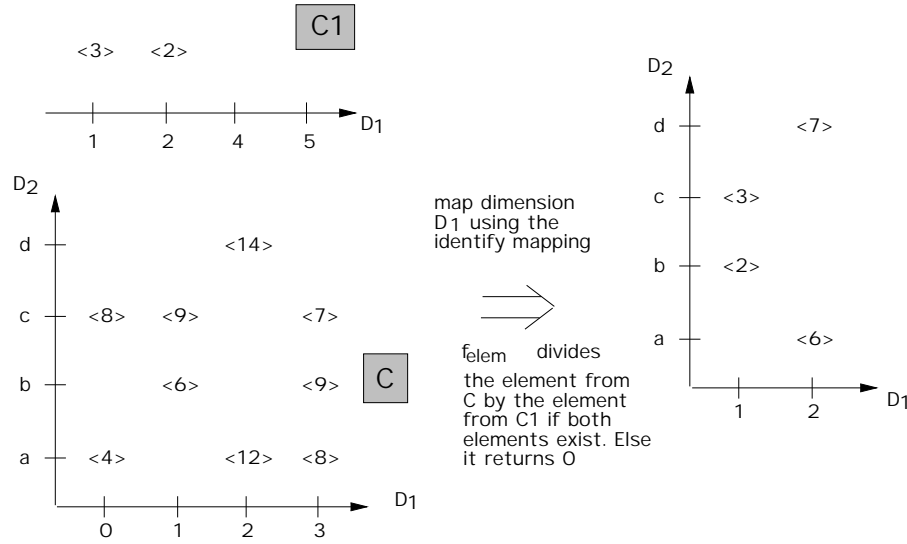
C1

<3> <2>

1 2 4 5 $D_1$

$D_2$

d <14>

c <8> <9> <7>

b <6> <9>

a <4> <12> <8>

0 1 2 3 $D_1$

C

map dimension $D_1$ using the identify mapping

$f_{elem}$ divides the element from C by the element from C1 if both elements exist. Else it returns 0

$D_2$

d <7>

c <3>

b <2>

a <6>

1 2 $D_1$